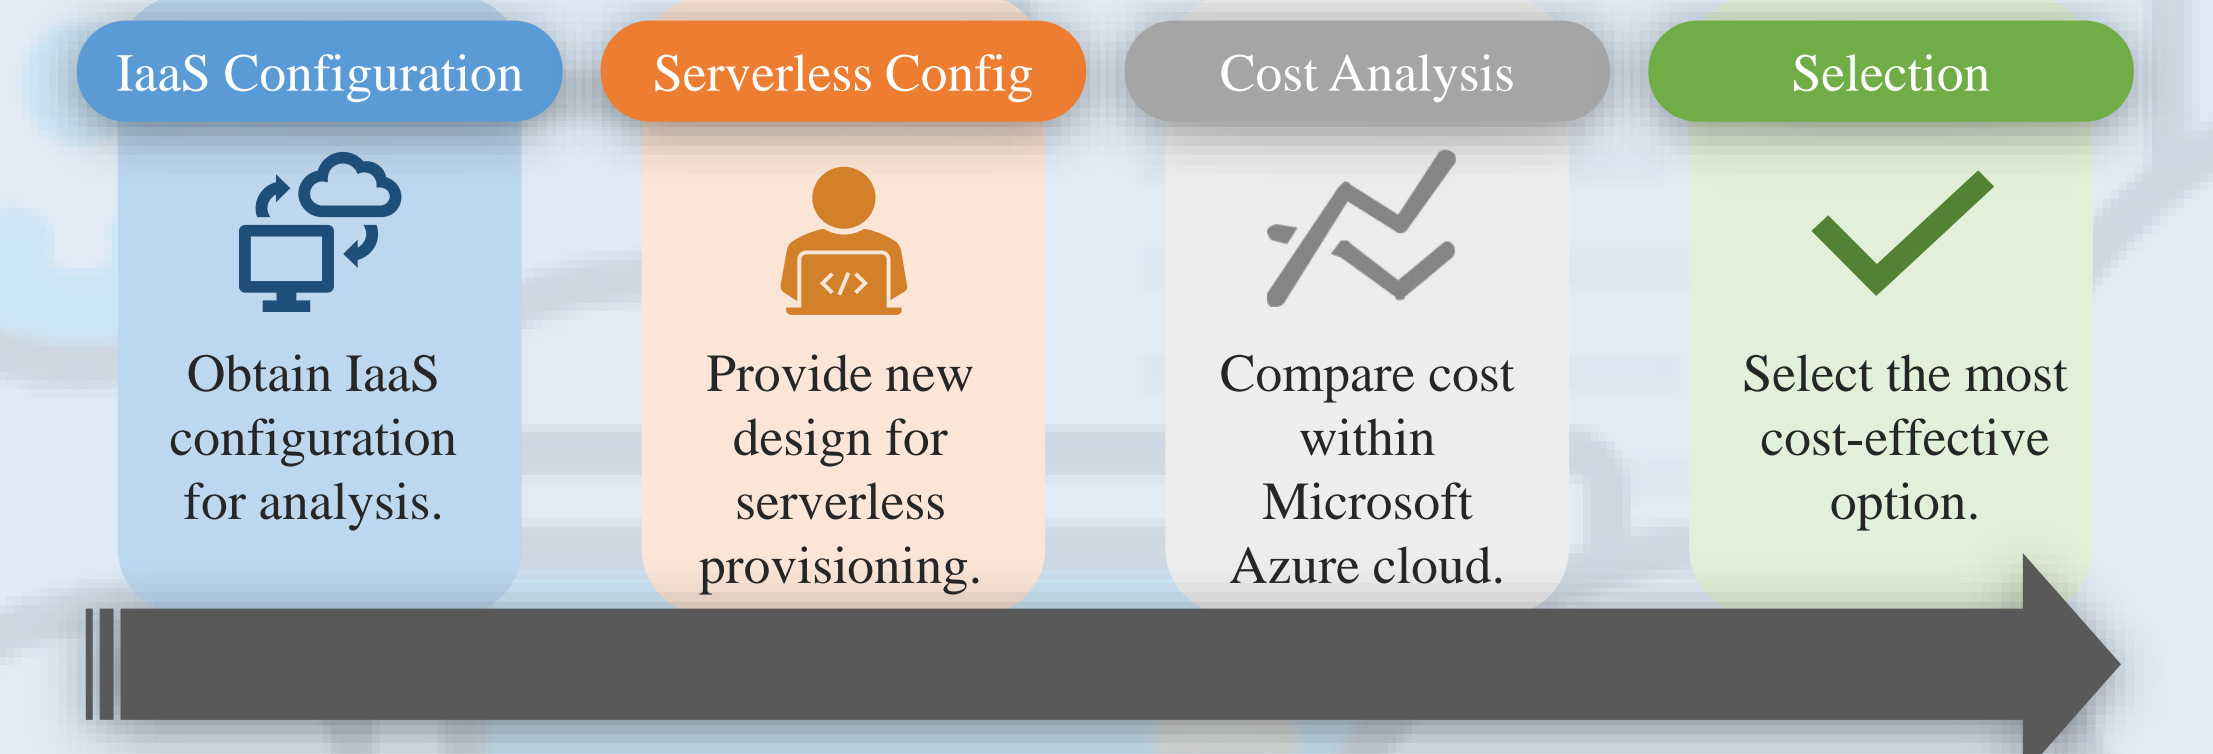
IaaS Configuration

Obtain IaaS configuration for analysis.

Serverless Config

</>

Provide new design for serverless provisioning.

Cost Analysis

Compare cost within Microsoft Azure cloud.

Selection

Select the most cost-effective option.